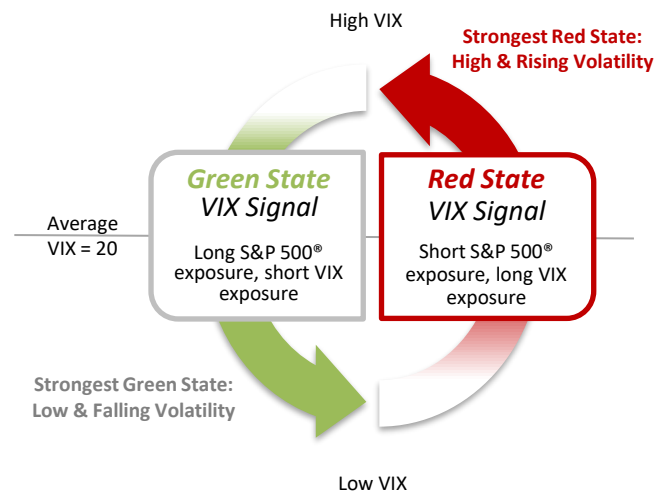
High VIX

Strongest Red State:
High & Rising Volatility

Average
VIX = 20

Green State
VIX Signal

Long S&P 500®
exposure, short VIX
exposure

Red State
VIX Signal

Short S&P 500®
exposure, long VIX
exposure

Strongest Green State:
Low & Falling Volatility

Low VIX